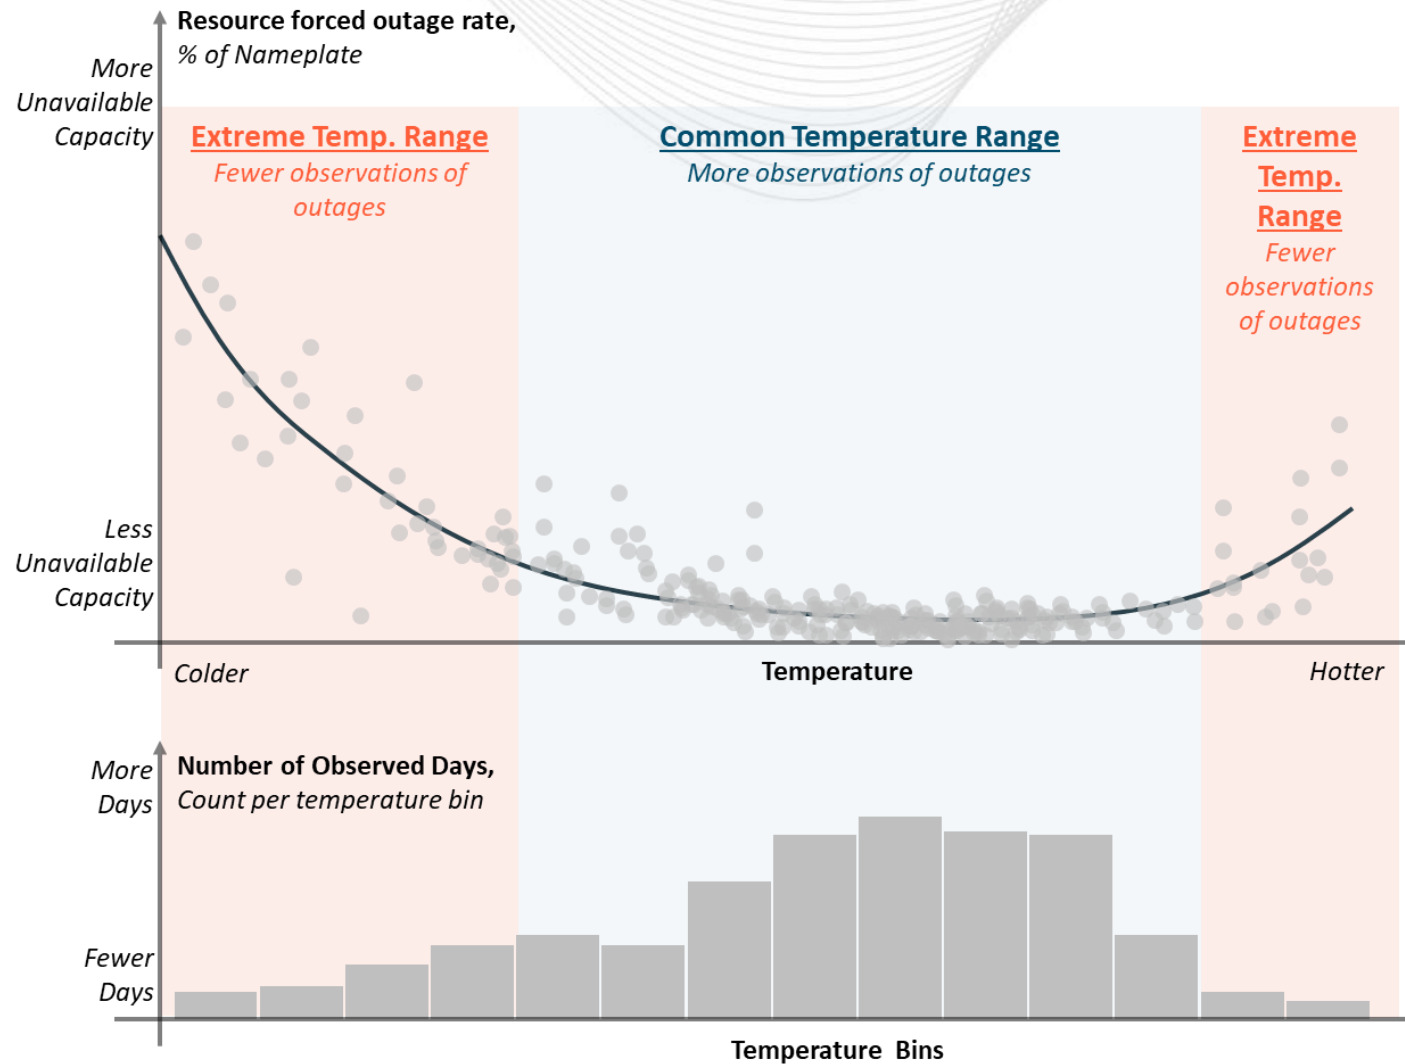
Resource forced outage rate,
% of Nameplate

More Unavailable Capacity

Extreme Temp. Range
Fewer observations of outages

Common Temperature Range
More observations of outages

Extreme Temp. Range
Fewer observations of outages

Less Unavailable Capacity

Colder

Temperature

Hotter

More Days

Number of Observed Days,
Count per temperature bin

Fewer Days

Temperature Bins